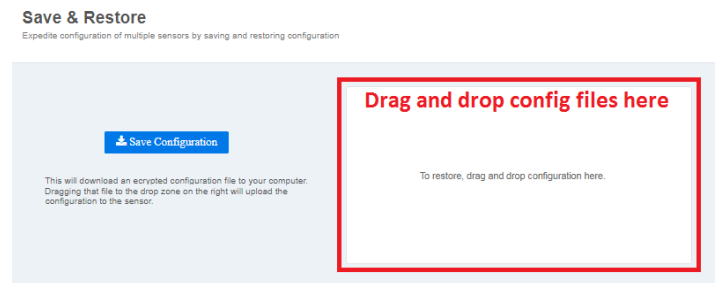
Save & Restore

Expedite configuration of multiple sensors by saving and restoring configuration

Save Configuration

This will download an ecrypted configuration file to your computer. Dragging that file to the drop zone on the right will upload the configuration to the sensor.

Drag and drop config files here

To restore, drag and drop configuration here.